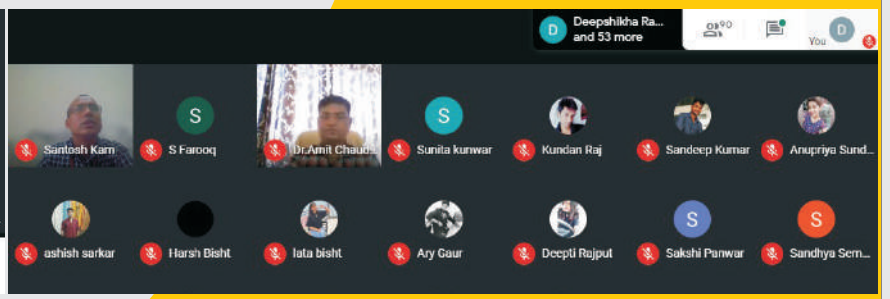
D Deepshikha Ra... and 53 more

90

You D

Santosh Kam

S
S Farooq

Dr.Amit Chaub...

S
Sunita kunwar

Kundan Raj

Sandeep Kumar

Anupriya Sund...

ashish sarkar

Harsh Bisht

lata bisht

Ary Gaur

Deepti Rajput

S
Sakshi Panwar

S
Sandhya Sem...